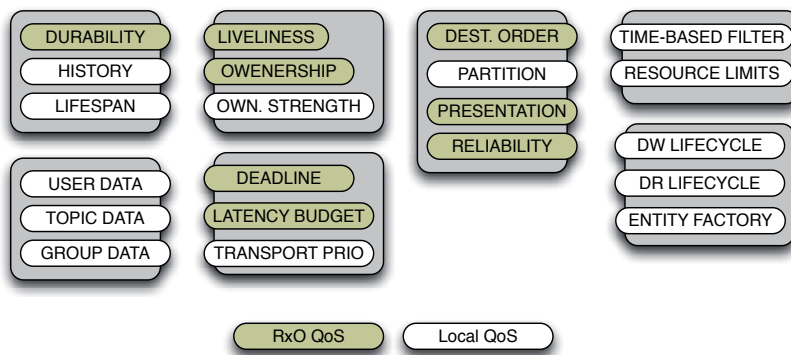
DURABILITY
HISTORY
LIFESPAN

LIVELINESS
OWENERSHIP
OWN. STRENGTH

DEST. ORDER
PARTITION
PRESENTATION
RELIABILITY

TIME-BASED FILTER
RESOURCE LIMITS

USER DATA
TOPIC DATA
GROUP DATA

DEADLINE
LATENCY BUDGET
TRANSPORT PRIO

DW LIFECYCLE
DR LIFECYCLE
ENTITY FACTORY

RxO QoS
Local QoS